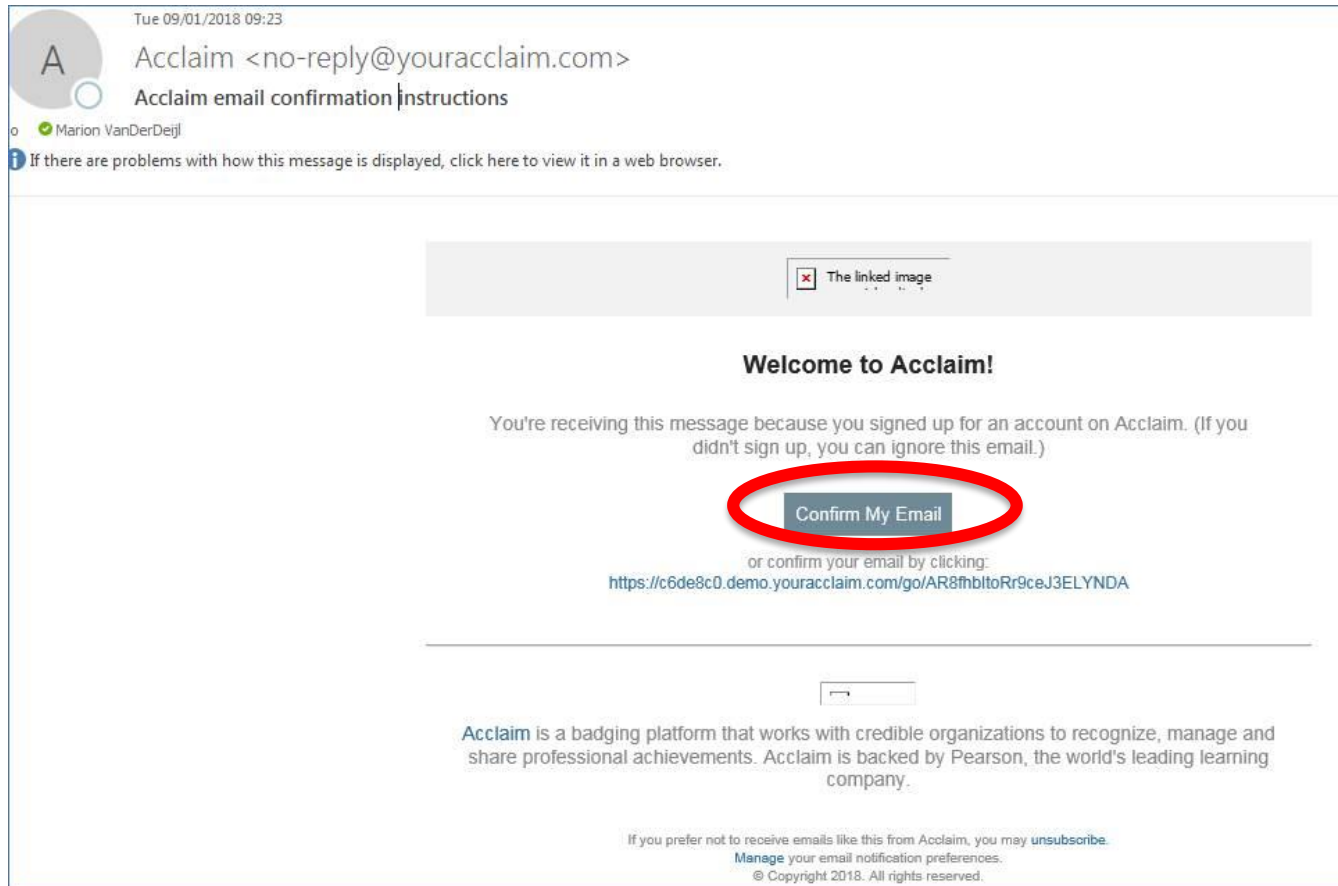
Tue 09/01/2018 09:23

A

Acclaim <no-reply@youracclaim.com>

Acclaim email confirmation instructions

o Marion VanDerDeijl

If there are problems with how this message is displayed, click here to view it in a web browser.

The linked image

Welcome to Acclaim!

You're receiving this message because you signed up for an account on Acclaim. (If you didn't sign up, you can ignore this email.)

Confirm My Email

or confirm your email by clicking:
https://c6de8c0.demo.youracclaim.com/go/AR8fhbltoRr9ceJ3ELYNDA

Acclaim is a badging platform that works with credible organizations to recognize, manage and share professional achievements. Acclaim is backed by Pearson, the world's leading learning company.

If you prefer not to receive emails like this from Acclaim, you may unsubscribe.
Manage your email notification preferences.
© Copyright 2018. All rights reserved.